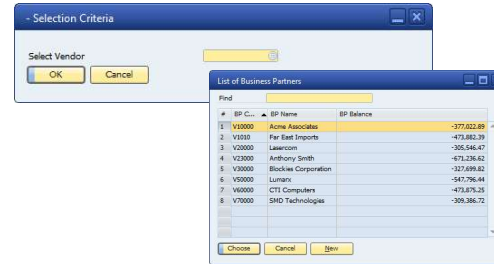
- Selection Criteria

Select Vendor

OK Cancel

List of Business Partners

Find

| # | BP C... | BP Name | BP Balance |
|---|---|---|---|
| 1 | V10000 | Acme Associates | -377,022.89 |
| 2 | V1010 | Far East Imports | -473,882.39 |
| 3 | V20000 | Lasercom | -305,546.47 |
| 4 | V23000 | Anthony Smith | -671,236.62 |
| 5 | V30000 | Blockies Corporation | -327,699.82 |
| 6 | V50000 | Lumarx | -547,796.44 |
| 7 | V60000 | CTI Computers | -473,875.25 |
| 8 | V70000 | SMD Technologies | -309,386.72 |

Choose Cancel New